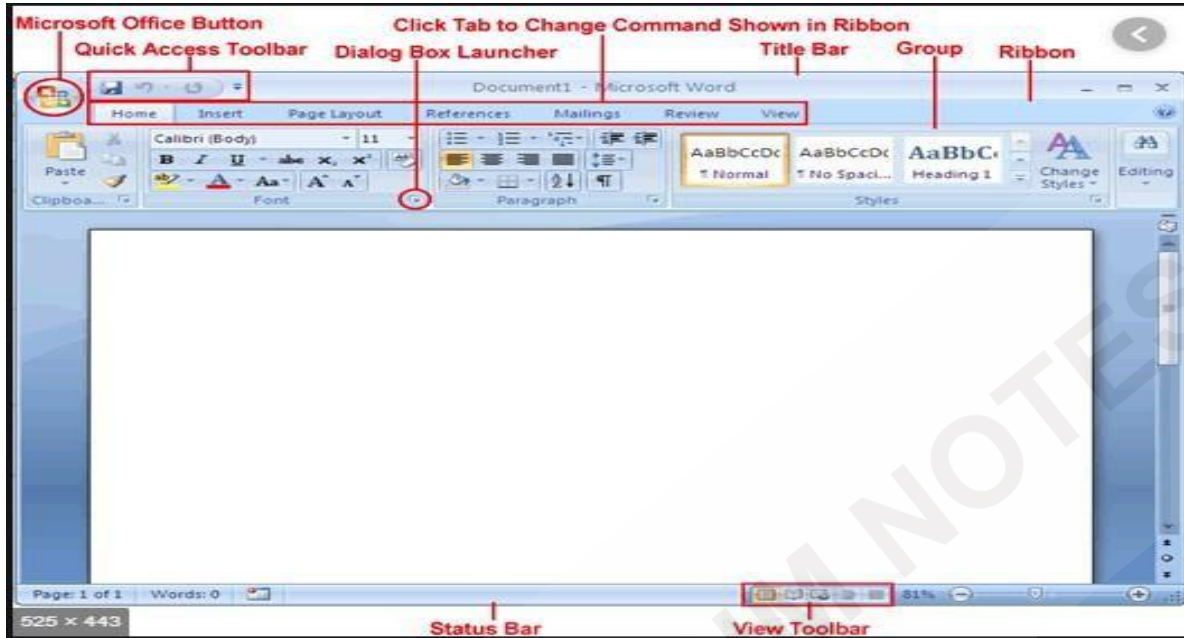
Microsoft Office Button
Quick Access Toolbar
Click Tab to Change Command Shown in Ribbon
Dialog Box Launcher
Title Bar
Group
Ribbon

Document1 - Microsoft Word

Home Insert Page Layout References Mailings Review View

Calibri (Body) 11

Paste

B I U abe $x_2$ $x^2$

Aa A A

Clipboa...

Font

Paragraph

AaBbCcDc ¶ Normal
AaBbCcDc ¶ No Spaci...
AaBbC Heading 1

Change Styles

Editing

Styles

Page: 1 of 1 Words: 0

81%

525 × 443

Status Bar

View Toolbar

NOTES